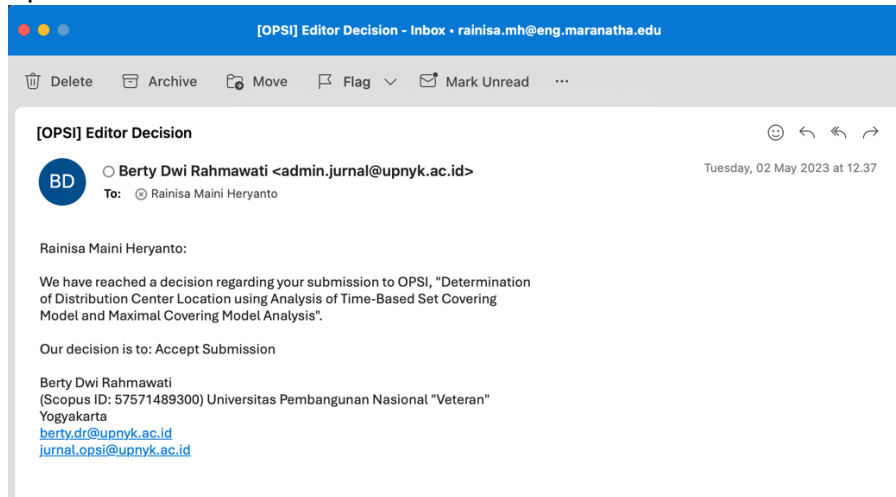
[OPSI] Editor Decision - Inbox • rainisa.mh@eng.maranatha.edu

Delete Archive Move Flag Mark Unread ···

[OPSI] Editor Decision

BD Berty Dwi Rahmawati <admin.jurnal@upnyk.ac.id>
To: Rainisa Maini Heryanto

Tuesday, 02 May 2023 at 12.37

Rainisa Maini Heryanto:

We have reached a decision regarding your submission to OPSI, "Determination of Distribution Center Location using Analysis of Time-Based Set Covering Model and Maximal Covering Model Analysis".

Our decision is to: Accept Submission

Berty Dwi Rahmawati
(Scopus ID: 57571489300) Universitas Pembangunan Nasional "Veteran" Yogyakarta
berty.dr@upnyk.ac.id
jurnal.opsi@upnyk.ac.id